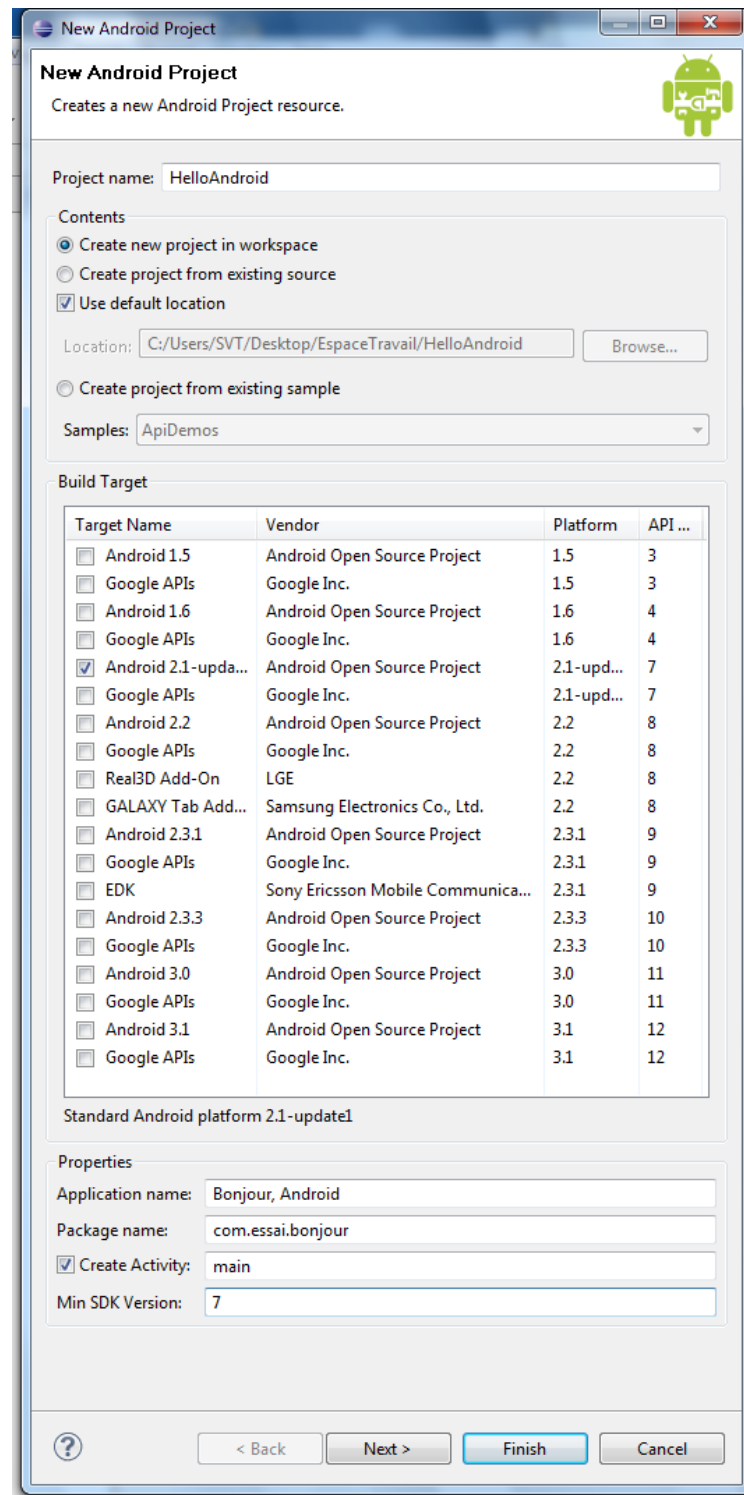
New Android Project

New Android Project
Creates a new Android Project resource.

Project name: HelloAndroid

Contents
Create new project in workspace
Create project from existing source
Use default location
Location: C:/Users/SVT/Desktop/EspaceTravail/HelloAndroid Browse...
Create project from existing sample
Samples: ApiDemos

Build Target

| Target Name | Vendor | Platform | API ... |
|---|---|---|---|
| Android 1.5 | Android Open Source Project | 1.5 | 3 |
| Google APIs | Google Inc. | 1.5 | 3 |
| Android 1.6 | Android Open Source Project | 1.6 | 4 |
| Google APIs | Google Inc. | 1.6 | 4 |
| Android 2.1-upda... | Android Open Source Project | 2.1-upd... | 7 |
| Google APIs | Google Inc. | 2.1-upd... | 7 |
| Android 2.2 | Android Open Source Project | 2.2 | 8 |
| Google APIs | Google Inc. | 2.2 | 8 |
| Real3D Add-On | LGE | 2.2 | 8 |
| GALAXY Tab Add... | Samsung Electronics Co., Ltd. | 2.2 | 8 |
| Android 2.3.1 | Android Open Source Project | 2.3.1 | 9 |
| Google APIs | Google Inc. | 2.3.1 | 9 |
| EDK | Sony Ericsson Mobile Communica... | 2.3.1 | 9 |
| Android 2.3.3 | Android Open Source Project | 2.3.3 | 10 |
| Google APIs | Google Inc. | 2.3.3 | 10 |
| Android 3.0 | Android Open Source Project | 3.0 | 11 |
| Google APIs | Google Inc. | 3.0 | 11 |
| Android 3.1 | Android Open Source Project | 3.1 | 12 |
| Google APIs | Google Inc. | 3.1 | 12 |

Standard Android platform 2.1-update1

Properties
Application name: Bonjour, Android
Package name: com.essai.bonjour
Create Activity: main
Min SDK Version: 7

< Back Next > Finish Cancel